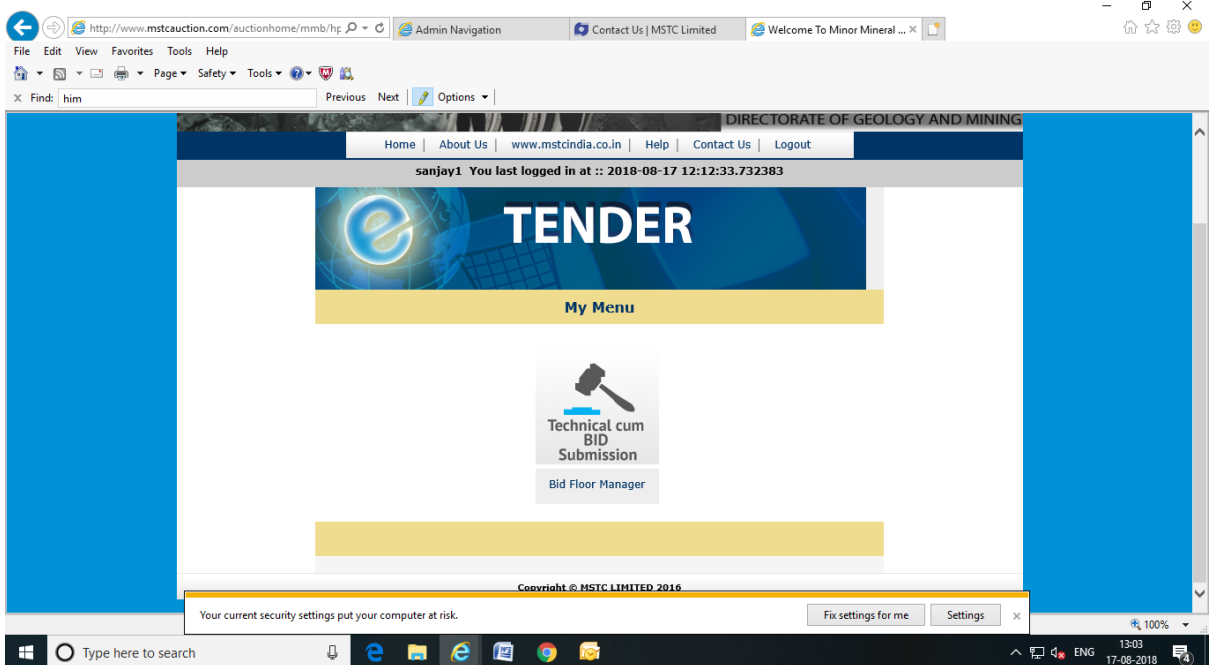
http://www.mstcauction.com/auctionhome/mmb/hp
Admin Navigation
Contact Us | MSTC Limited
Welcome To Minor Mineral ...

File Edit View Favorites Tools Help
Page ▾ Safety ▾ Tools ▾
Find: him
Previous Next
Options

DIRECTORATE OF GEOLOGY AND MINING

Home | About Us | www.mstcindia.co.in | Help | Contact Us | Logout

sanjay1 You last logged in at :: 2018-08-17 12:12:33.732383

TENDER

My Menu

Technical cum BID Submission

Bid Floor Manager

Copyright © MSTC LIMITED 2016

Your current security settings put your computer at risk.
Fix settings for me
Settings

100%

Type here to search

ENG
13:03
17-08-2018